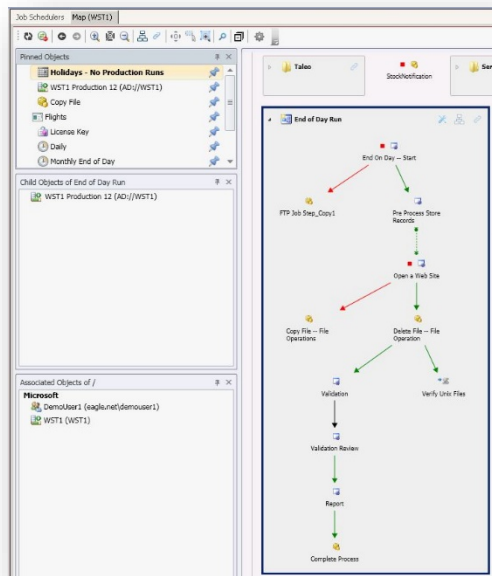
Job Schedulers | Map (WST1)

Pinned Objects
Holidays - No Production Runs
WST1 Production 12 (AD://WST1)
Copy File
Flights
License Key
Daily
Monthly End of Day

Child Objects of End of Day Run
WST1 Production 12 (AD://WST1)

Associated Objects of /
Microsoft
DemoUser1 (eagle.net\demouser1)
WST1 (WST1)

Taleo
StockNotification
Ser

End of Day Run
End On Day -- Start
FTP Job Step_Copy1
Pre Process Store Records
Open a Web Site
Copy File -- File Operations
Delete File -- File Operation
Validation
Verify Unix Files
Validation Review
Report
Complete Process